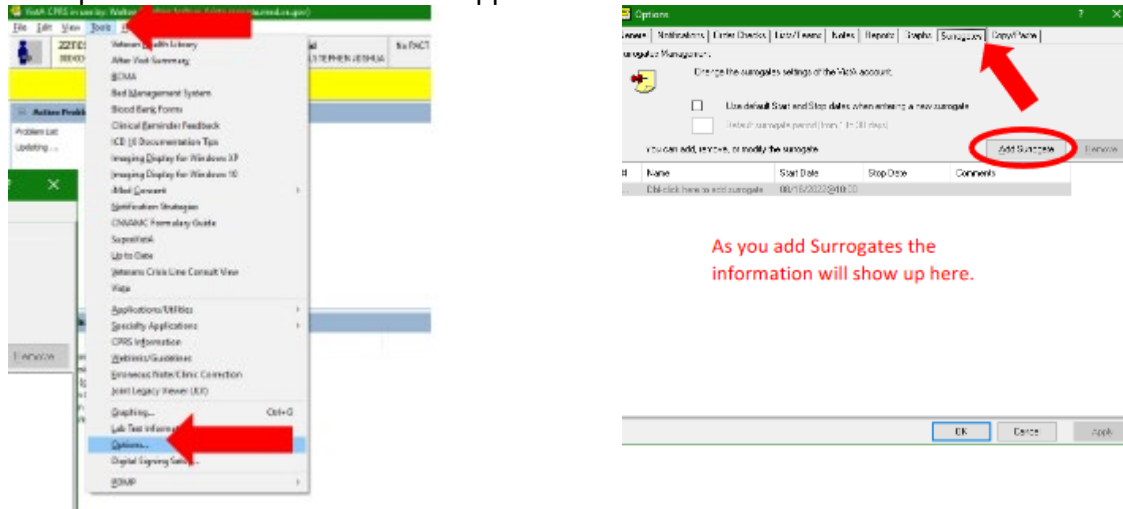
VistA CPRS in use by: Walker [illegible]

File Edit View Tools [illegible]

ZZTE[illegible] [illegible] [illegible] STEPHEN JESHUA No PACT

Active Probl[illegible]
Problem List
Updating ...

Remove

Veteran Health Library
After Visit Summary
BCMA
Bed Management System
Blood Bank Forms
Clinical Reminder Feedback
ICD 10 Documentation Tips
Imaging Display for Windows XP
Imaging Display for Windows 10
Allied Consent
Notification Strategies
CHAMC Formulary Guide
SuperNet
Up to Date
Veterans Crisis Line Consult View
Vista
Applications/Utilities
Specialty Applications
CPRS Information
Webinars/Guidelines
Erroneous Note/Clinic Correction
Joint Legacy Viewer (JLV)
Graphing... Ctrl+G
Lab Test Informa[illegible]
Options...
Digital Signing Setup...
PDMP

Options ? X

General Notifications Order Checks Lists/Teams Notes Reports Graphs Surrogates Copy/Paste

Surrogate Management

Change the surrogates settings of the VistA account.

Use default Start and Stop dates when entering a new surrogate

Default surrogate period (from 1 to 30 days)

You can add, remove, or modify the surrogate.

Add Surrogate Remove

| Id | Name | Start Date | Stop Date | Comments |
|---|---|---|---|---|
| ... | Dbl-click here to add surrogate | 08/16/2022@10:00 | | |

As you add Surrogates the information will show up here.

OK Cancel Apply